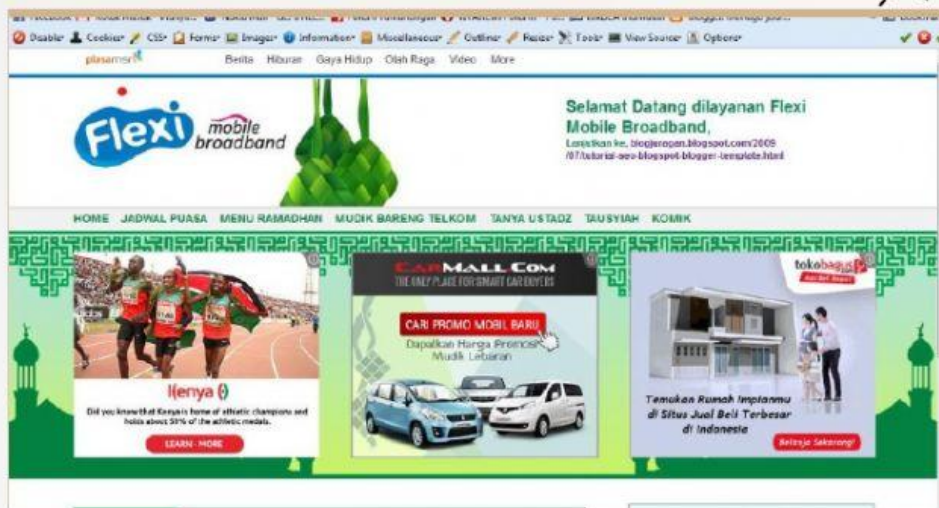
Disable Cookies CSS Forms Images Information Miscellaneous Outline Resize Tools View Source Options

plasamsn Berita Hiburan Gaya Hidup Olah Raga Video More

Flexi mobile broadband

Selamat Datang dilayanan Flexi Mobile Broadband,

Lanjutkan ke, blogjenggan.blogspot.com/2009/07/tutorial-seo-blogspot-blogger-template.html

HOME JADWAL PUASA MENU RAMADHAN MUDIK BARENG TELKOM TANYA USTADZ TAUSYIAH KOMIK

Kenya

Did you know that Kenya is home of athletic champions and holds about 50% of the athletic medals.

LEARN MORE

CARMALL.COM

THE ONLY PLACE FOR SMART CAR BUYERS

CARI PROMO MOBIL BARU

Dapatkan Harga Promosi Mudik Lebaran

tokobagus

Temukan Rumah Impianmu di Situs Jual Beli Terbesar di Indonesia

Belanja Sekarang!